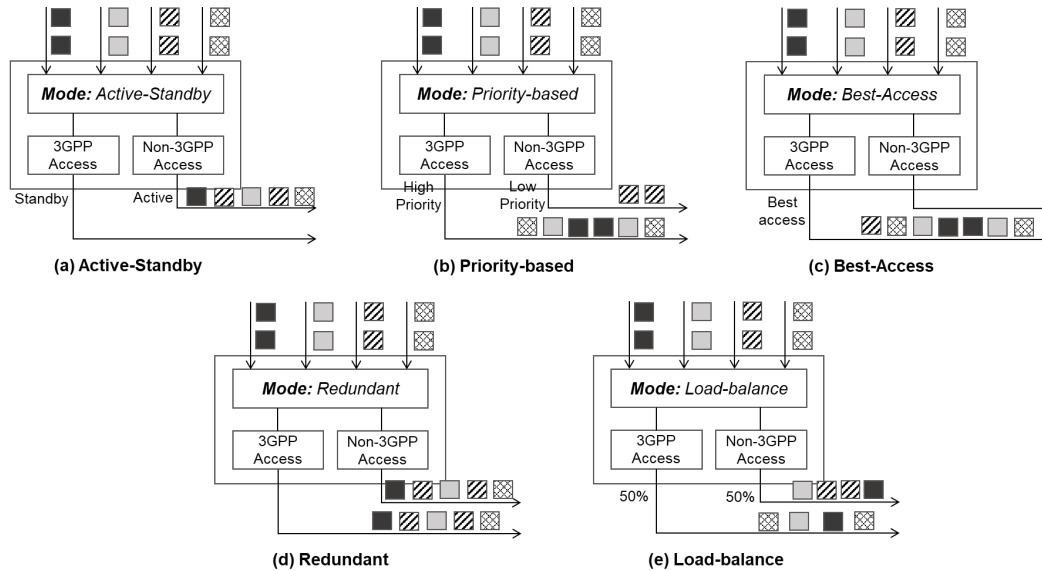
Mode: Active-Standby

3GPP Access

Non-3GPP Access

Standby

Active

(a) Active-Standby

Mode: Priority-based

3GPP Access

Non-3GPP Access

High Priority

Low Priority

(b) Priority-based

Mode: Best-Access

3GPP Access

Non-3GPP Access

Best access

(c) Best-Access

Mode: Redundant

3GPP Access

Non-3GPP Access

(d) Redundant

Mode: Load-balance

3GPP Access

Non-3GPP Access

50%

50%

(e) Load-balance